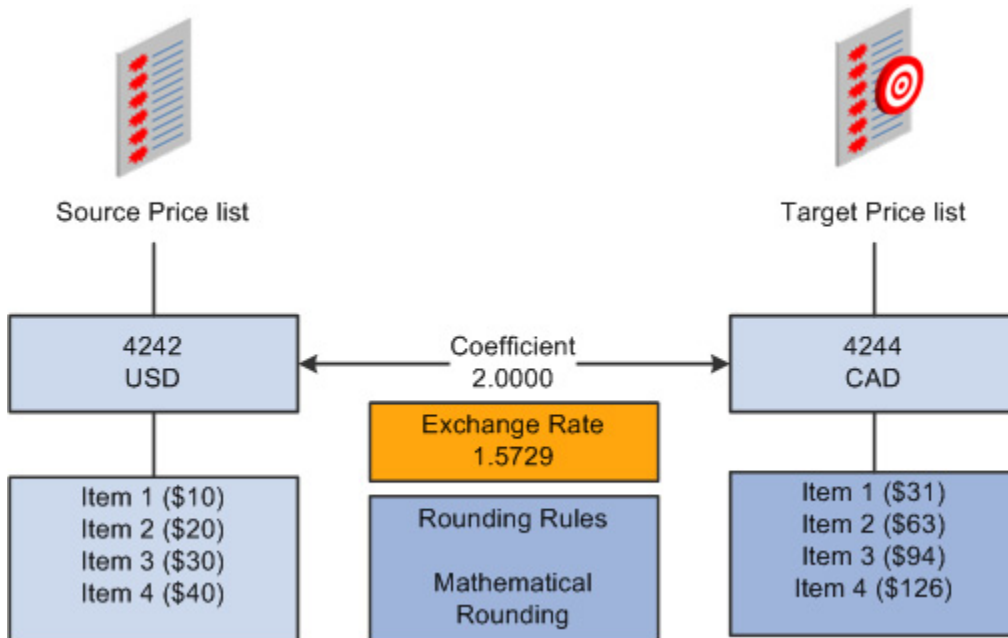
Source Price list

Target Price list

4242
USD

Coefficient
2.0000

4244
CAD

Exchange Rate
1.5729

Item 1 (\$10)
Item 2 (\$20)
Item 3 (\$30)
Item 4 (\$40)

Rounding Rules

Mathematical Rounding

Item 1 (\$31)
Item 2 (\$63)
Item 3 (\$94)
Item 4 (\$126)